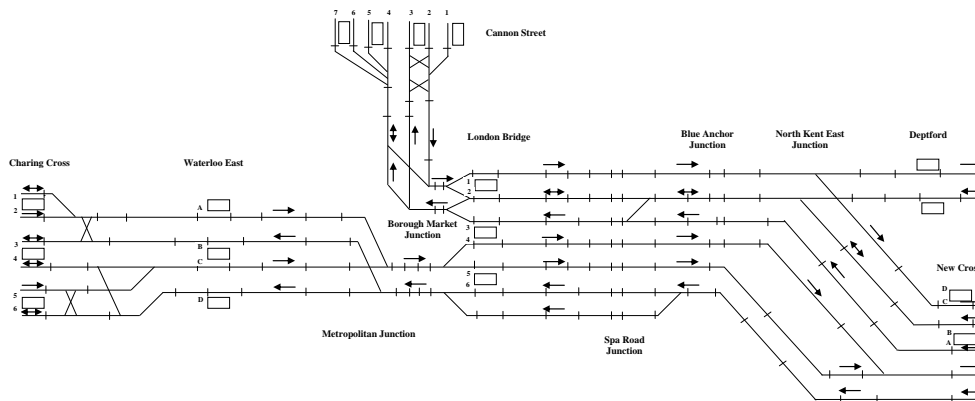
7 6 5 4 3 2 1

Cannon Street

London Bridge

Blue Anchor Junction

North Kent East Junction

Deptford

Charing Cross

Waterloo East

1
2
3
4
5
6

A
B
C
D

Borough Market Junction

1
2
3
4
5
6

Metropolitan Junction

Spa Road Junction

New Cros

D
C
B
A